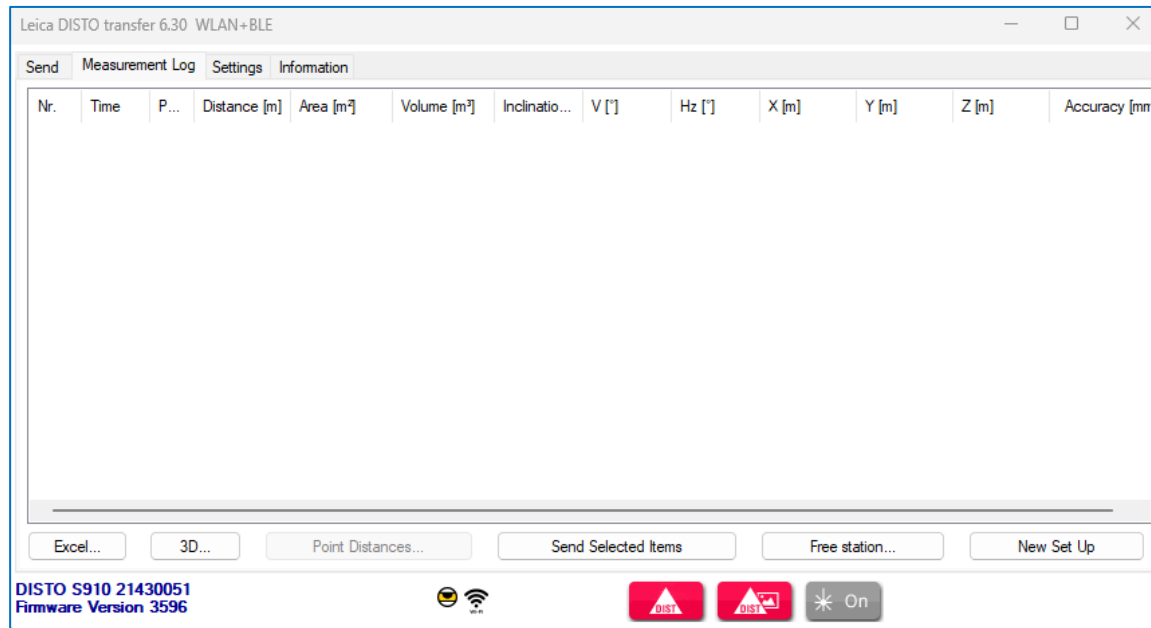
Leica DISTO transfer 6.30 WLAN+BLE

Send | Measurement Log | Settings | Information

| Nr. | Time | P... | Distance [m] | Area [m²] | Volume [m³] | Inclinatio... | V [°] | Hz [°] | X [m] | Y [m] | Z [m] | Accuracy [mm |
|---|---|---|---|---|---|---|---|---|---|---|---|---|

Excel... 3D... Point Distances... Send Selected Items Free station... New Set Up

DISTO S910 21430051
Firmware Version 3596

Wi-Fi

DIST DIST On